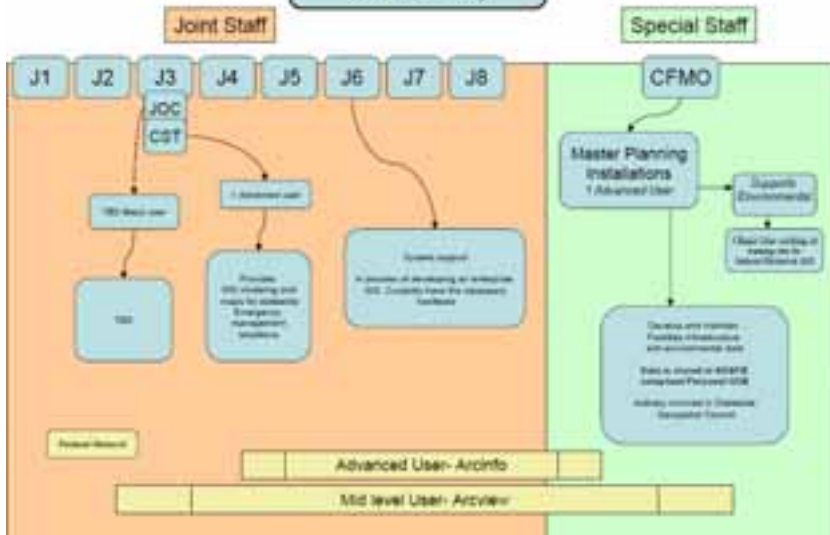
Joint Staff

Special Staff

J1

J2

J3

J4

J5

J6

J7

J8

CFMO

JOC

CST

TBD Basic user

1 Advanced user

TBD

Provides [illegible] modeling and maps for statewide Emergency management situations

System support

In process of developing an enterprise GIS. Currently have the necessary hardware

Master Planning Installations
1 Advanced User

Supports Environmental

1 Basic User editing of existing site for Natural Resource GIS

Develop and maintain Facilities infrastructure and environmental data

Data is stored in SDSFIE compliant Personal GDB

Actively involved in Statewide Geospatial Council

Federal Network

Advanced User- ArcInfo

Mid level User- Arcview